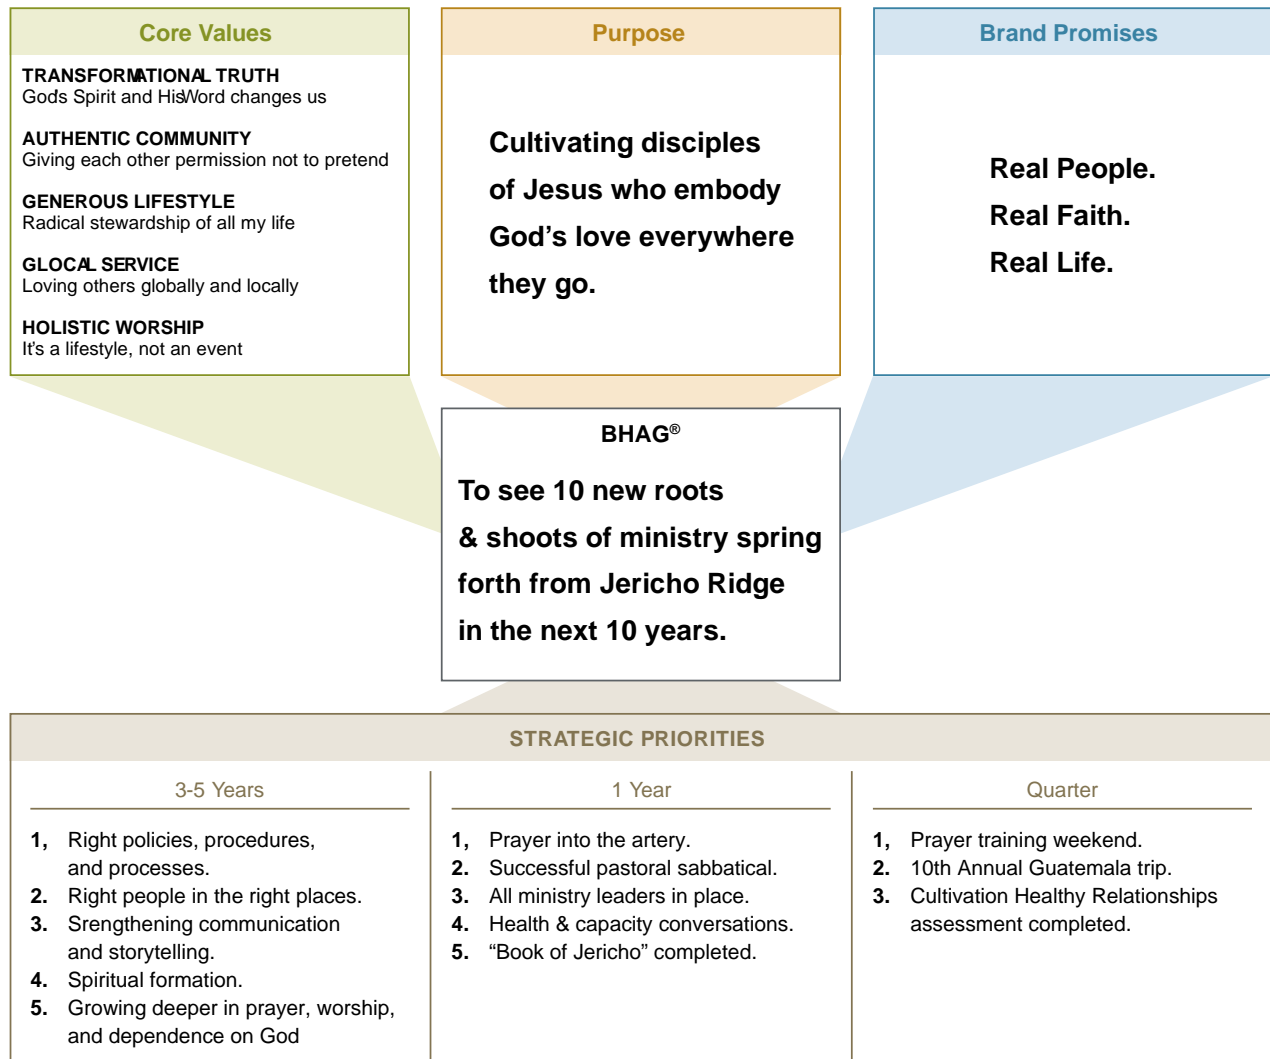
Core Values

TRANSFORMATIONAL TRUTH
Gods Spirit and HisWord changes us

AUTHENTIC COMMUNITY
Giving each other permission not to pretend

GENEROUS LIFESTYLE
Radical stewardship of all my life

GLOCAL SERVICE
Loving others globally and locally

HOLISTIC WORSHIP
It's a lifestyle, not an event

Purpose

Cultivating disciples of Jesus who embody God's love everywhere they go.

Brand Promises

Real People.
Real Faith.
Real Life.

BHAG®

To see 10 new roots & shoots of ministry spring forth from Jericho Ridge in the next 10 years.

STRATEGIC PRIORITIES

3-5 Years

1, Right policies, procedures, and processes.
2. Right people in the right places.
3. Srengthening communication and storytelling.
4. Spiritual formation.
5. Growing deeper in prayer, worship, and dependence on God

1 Year

1, Prayer into the artery.
2. Successful pastoral sabbatical.
3. All ministry leaders in place.
4. Health & capacity conversations.
5. "Book of Jericho" completed.

Quarter

1, Prayer training weekend.
2. 10th Annual Guatemala trip.
3. Cultivation Healthy Relationships assessment completed.